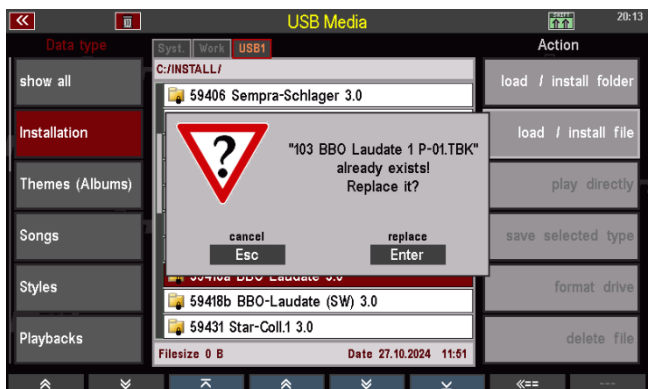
«

USB Media

20:13

Data type

Syst. Work USB1

Action

show all

Installation

Themes (Albums)

Songs

Styles

Playbacks

C:/INSTALL/

59406 Sempra-Schlager 3.0

?

"103 BBO Laudate 1 P-01.TBK" already exists! Replace it?

cancel
Esc

replace
Enter

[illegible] BBO-Laudate 3.0

59418b BBO-Laudate (SW) 3.0

59431 Star-Coll.1 3.0

Filesize 0 B

Date 27.10.2024 11:51

load / install folder

load / install file

play directly

save selected type

format drive

delete file

«==

---